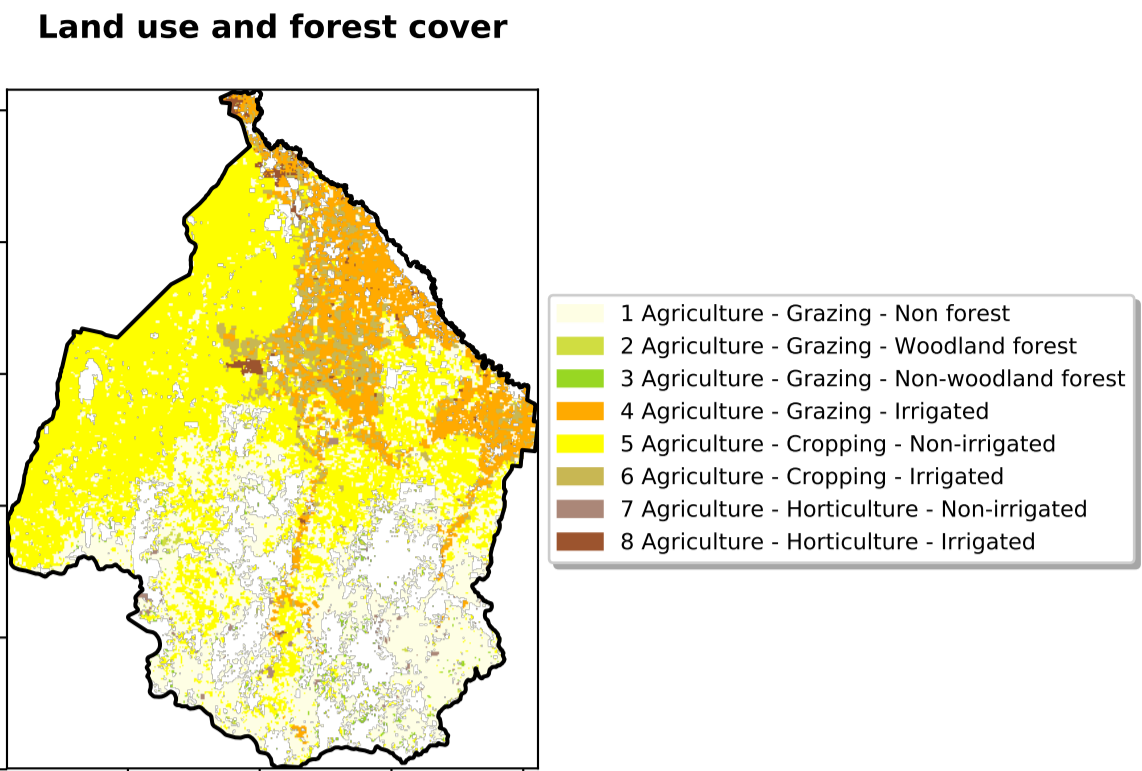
Land use and forest cover

1 Agriculture - Grazing - Non forest
2 Agriculture - Grazing - Woodland forest
3 Agriculture - Grazing - Non-woodland forest
4 Agriculture - Grazing - Irrigated
5 Agriculture - Cropping - Non-irrigated
6 Agriculture - Cropping - Irrigated
7 Agriculture - Horticulture - Non-irrigated
8 Agriculture - Horticulture - Irrigated